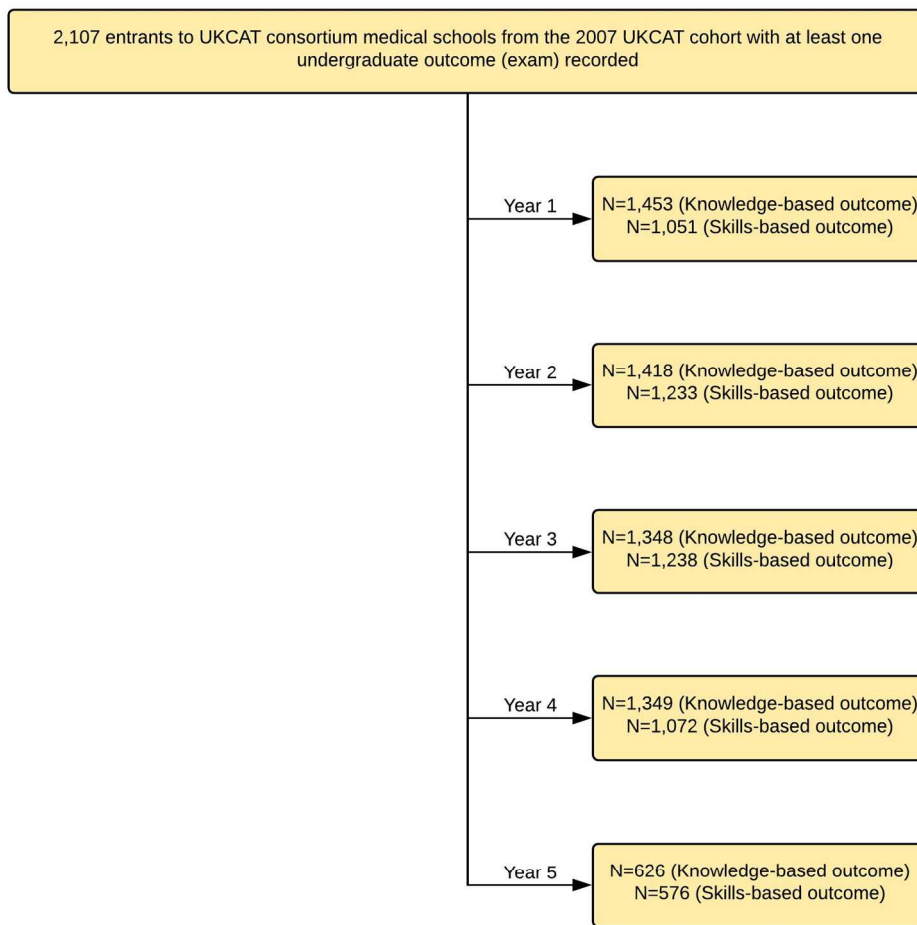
2,107 entrants to UKCAT consortium medical schools from the 2007 UKCAT cohort with at least one undergraduate outcome (exam) recorded

Year 1

N=1,453 (Knowledge-based outcome)
N=1,051 (Skills-based outcome)

Year 2

N=1,418 (Knowledge-based outcome)
N=1,233 (Skills-based outcome)

Year 3

N=1,348 (Knowledge-based outcome)
N=1,238 (Skills-based outcome)

Year 4

N=1,349 (Knowledge-based outcome)
N=1,072 (Skills-based outcome)

Year 5

N=626 (Knowledge-based outcome)
N=576 (Skills-based outcome)